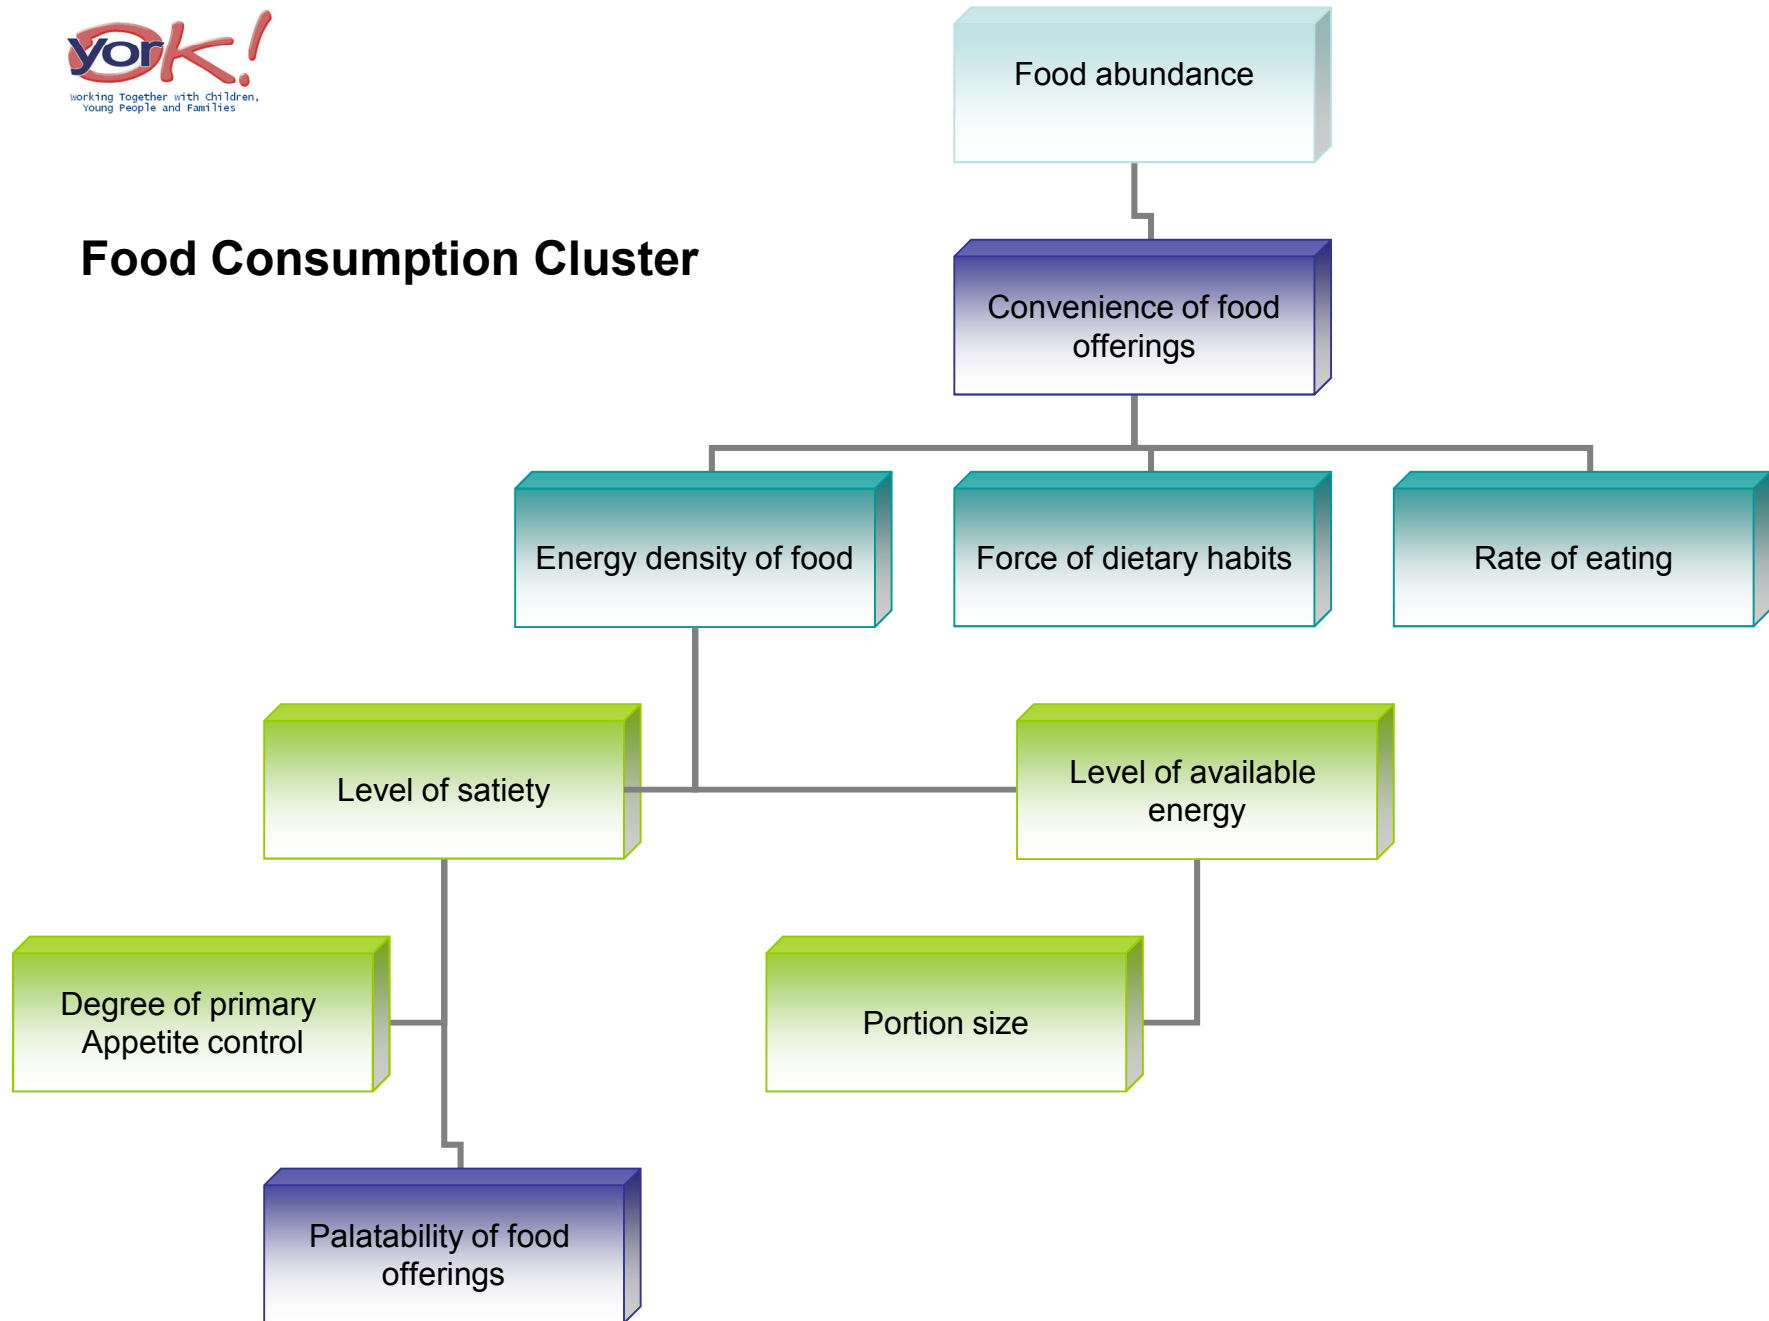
york!
Working Together with Children, Young People and Families

Food Consumption Cluster

Food abundance

Convenience of food offerings

Energy density of food

Force of dietary habits

Rate of eating

Level of satiety

Level of available energy

Degree of primary Appetite control

Portion size

Palatability of food offerings